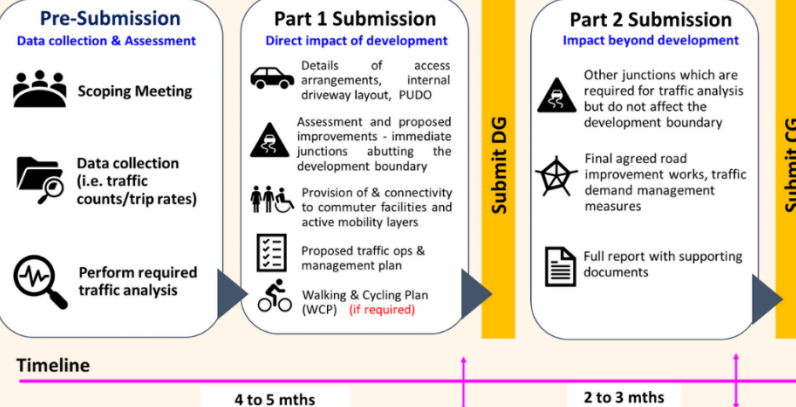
Pre-Submission
Data collection & Assessment

Scoping Meeting

Data collection (i.e. traffic counts/trip rates)

Perform required traffic analysis

Part 1 Submission
Direct impact of development

Details of access arrangements, internal driveway layout, PUDO

Assessment and proposed improvements - immediate junctions abutting the development boundary

Provision of & connectivity to commuter facilities and active mobility layers

Proposed traffic ops & management plan

Walking & Cycling Plan (WCP) (if required)

Submit DG

Part 2 Submission
Impact beyond development

Other junctions which are required for traffic analysis but do not affect the development boundary

Final agreed road improvement works, traffic demand management measures

Full report with supporting documents

Submit CG

Timeline

4 to 5 mths

2 to 3 mths